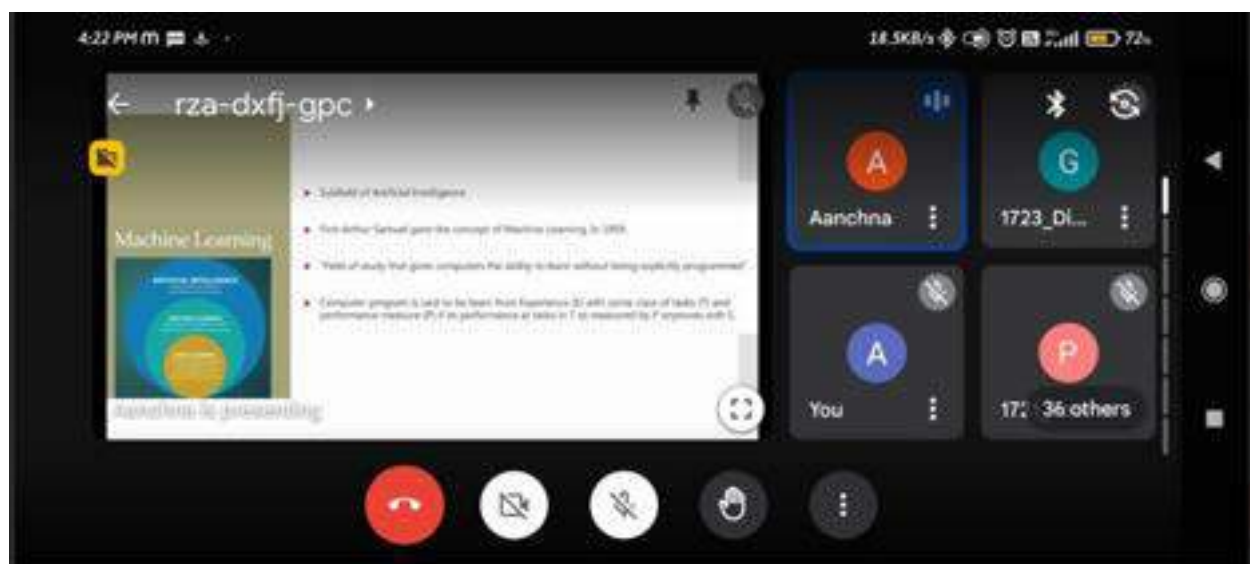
4:22 PM m

18.5KB/s 72

rza-dxfj-gpc

Machine Learning

Subfield of Artificial Intelligence

First Arthur Samuel gave the concept of Machine Learning in 1959

"Field of study that gives computers the ability to learn without being explicitly programmed"

Computer program is said to be learn from Experience (E) with some class of tasks (T) and performance measure (P) if its performance at tasks in T as measured by P improves with E.

Aanchna is presenting

A
Aanchna

G
1723_Di...

A
You

P
17: 36 others